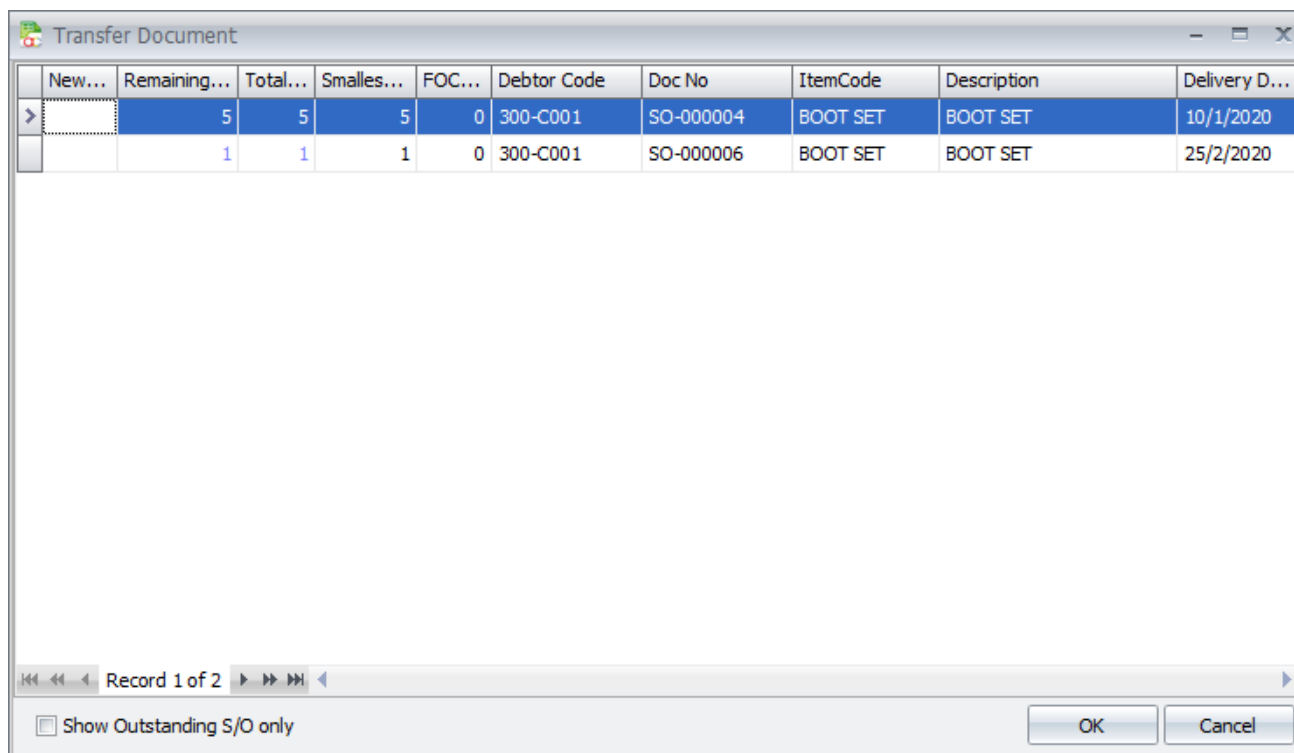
Transfer Document

| | New... | Remaining... | Total... | Smalles... | FOC... | Debtor Code | Doc No | ItemCode | Description | Delivery D... |
|---|---|---|---|---|---|---|---|---|---|---|
| > | | 5 | 5 | 5 | 0 | 300-C001 | SO-000004 | BOOT SET | BOOT SET | 10/1/2020 |
| | | 1 | 1 | 1 | 0 | 300-C001 | SO-000006 | BOOT SET | BOOT SET | 25/2/2020 |

Record 1 of 2

Show Outstanding S/O only

OK

Cancel